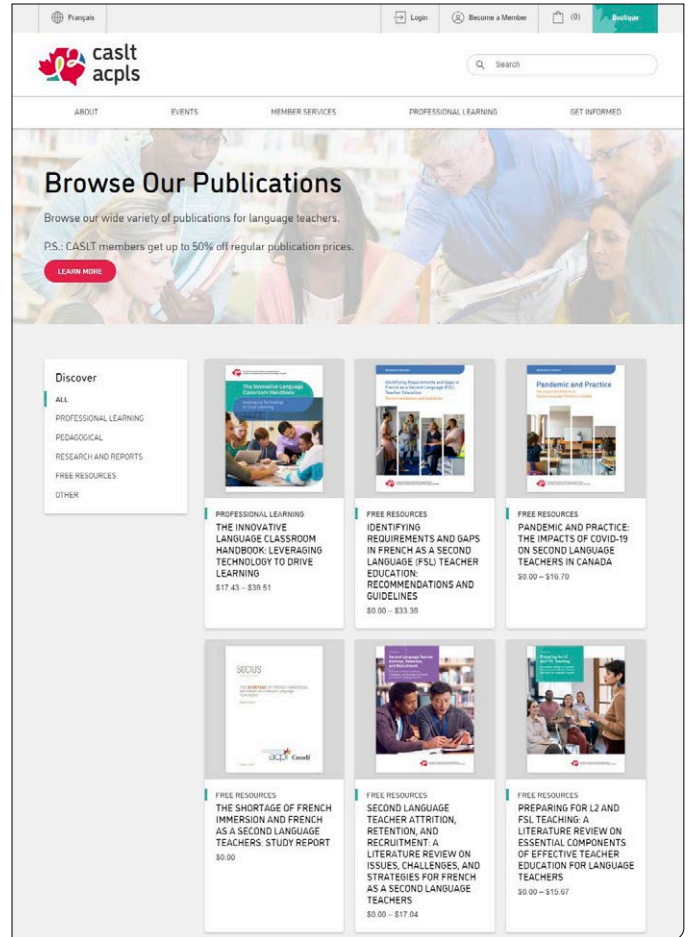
Français

Login

Become a Member

(0)

Boutique

caslt
acpls

Search

ABOUT

EVENTS

MEMBER SERVICES

PROFESSIONAL LEARNING

GET INFORMED

Browse Our Publications

Browse our wide variety of publications for language teachers.

P.S.: CASLT members get up to 50% off regular publication prices.

LEARN MORE

Discover

ALL

PROFESSIONAL LEARNING

PEDAGOGICAL

RESEARCH AND REPORTS

FREE RESOURCES

OTHER

The Innovative Language Classroom Handbook

PROFESSIONAL LEARNING

THE INNOVATIVE LANGUAGE CLASSROOM HANDBOOK: LEVERAGING TECHNOLOGY TO DRIVE LEARNING

$17.43 – $39.51

Identifying Requirements and Gaps in French as a Second Language (FSL) Teacher Education

FREE RESOURCES

IDENTIFYING REQUIREMENTS AND GAPS IN FRENCH AS A SECOND LANGUAGE (FSL) TEACHER EDUCATION: RECOMMENDATIONS AND GUIDELINES

$0.00 – $33.39

Pandemic and Practice

FREE RESOURCES

PANDEMIC AND PRACTICE: THE IMPACTS OF COVID-19 ON SECOND LANGUAGE TEACHERS IN CANADA

$0.00 – $16.70

SOCIUS

THE SHORTAGE OF FRENCH IMMERSION AND FRENCH AS A SECOND LANGUAGE TEACHERS

acpi Canadi

FREE RESOURCES

THE SHORTAGE OF FRENCH IMMERSION AND FRENCH AS A SECOND LANGUAGE TEACHERS: STUDY REPORT

$0.00

Second Language Teacher Attrition, Retention, and Recruitment

FREE RESOURCES

SECOND LANGUAGE TEACHER ATTRITION, RETENTION, AND RECRUITMENT: A LITERATURE REVIEW ON ISSUES, CHALLENGES, AND STRATEGIES FOR FRENCH AS A SECOND LANGUAGE TEACHERS

$0.00 – $17.04

Preparing for L2 and FSL Teaching

FREE RESOURCES

PREPARING FOR L2 AND FSL TEACHING: A LITERATURE REVIEW ON ESSENTIAL COMPONENTS OF EFFECTIVE TEACHER EDUCATION FOR LANGUAGE TEACHERS

$0.00 – $15.67